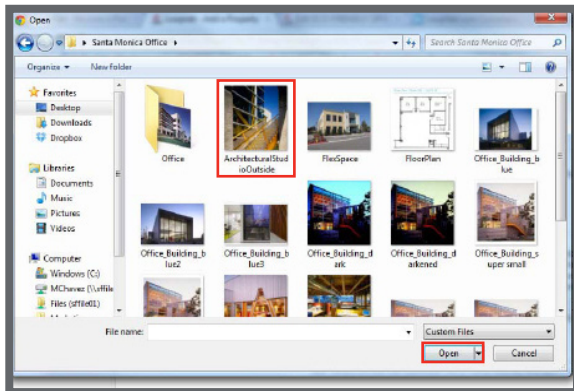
Open

Santa Monica Office

Search Santa Monica Office

Organize ▾ New folder

Favorites
Desktop
Downloads
Dropbox

Libraries
Documents
Music
Pictures
Videos

Computer
Windows (C:)
MChavez (\\sffile
Files (sffile01)

Office
ArchitecturalStudioOutside
FlexSpace
FloorPlan
Office_Building_blue
Office_Building_blue2
Office_Building_blue3
Office_Building_dark
Office_Building_darkened
Office_Building_super small

File name:
Custom Files
Open
Cancel